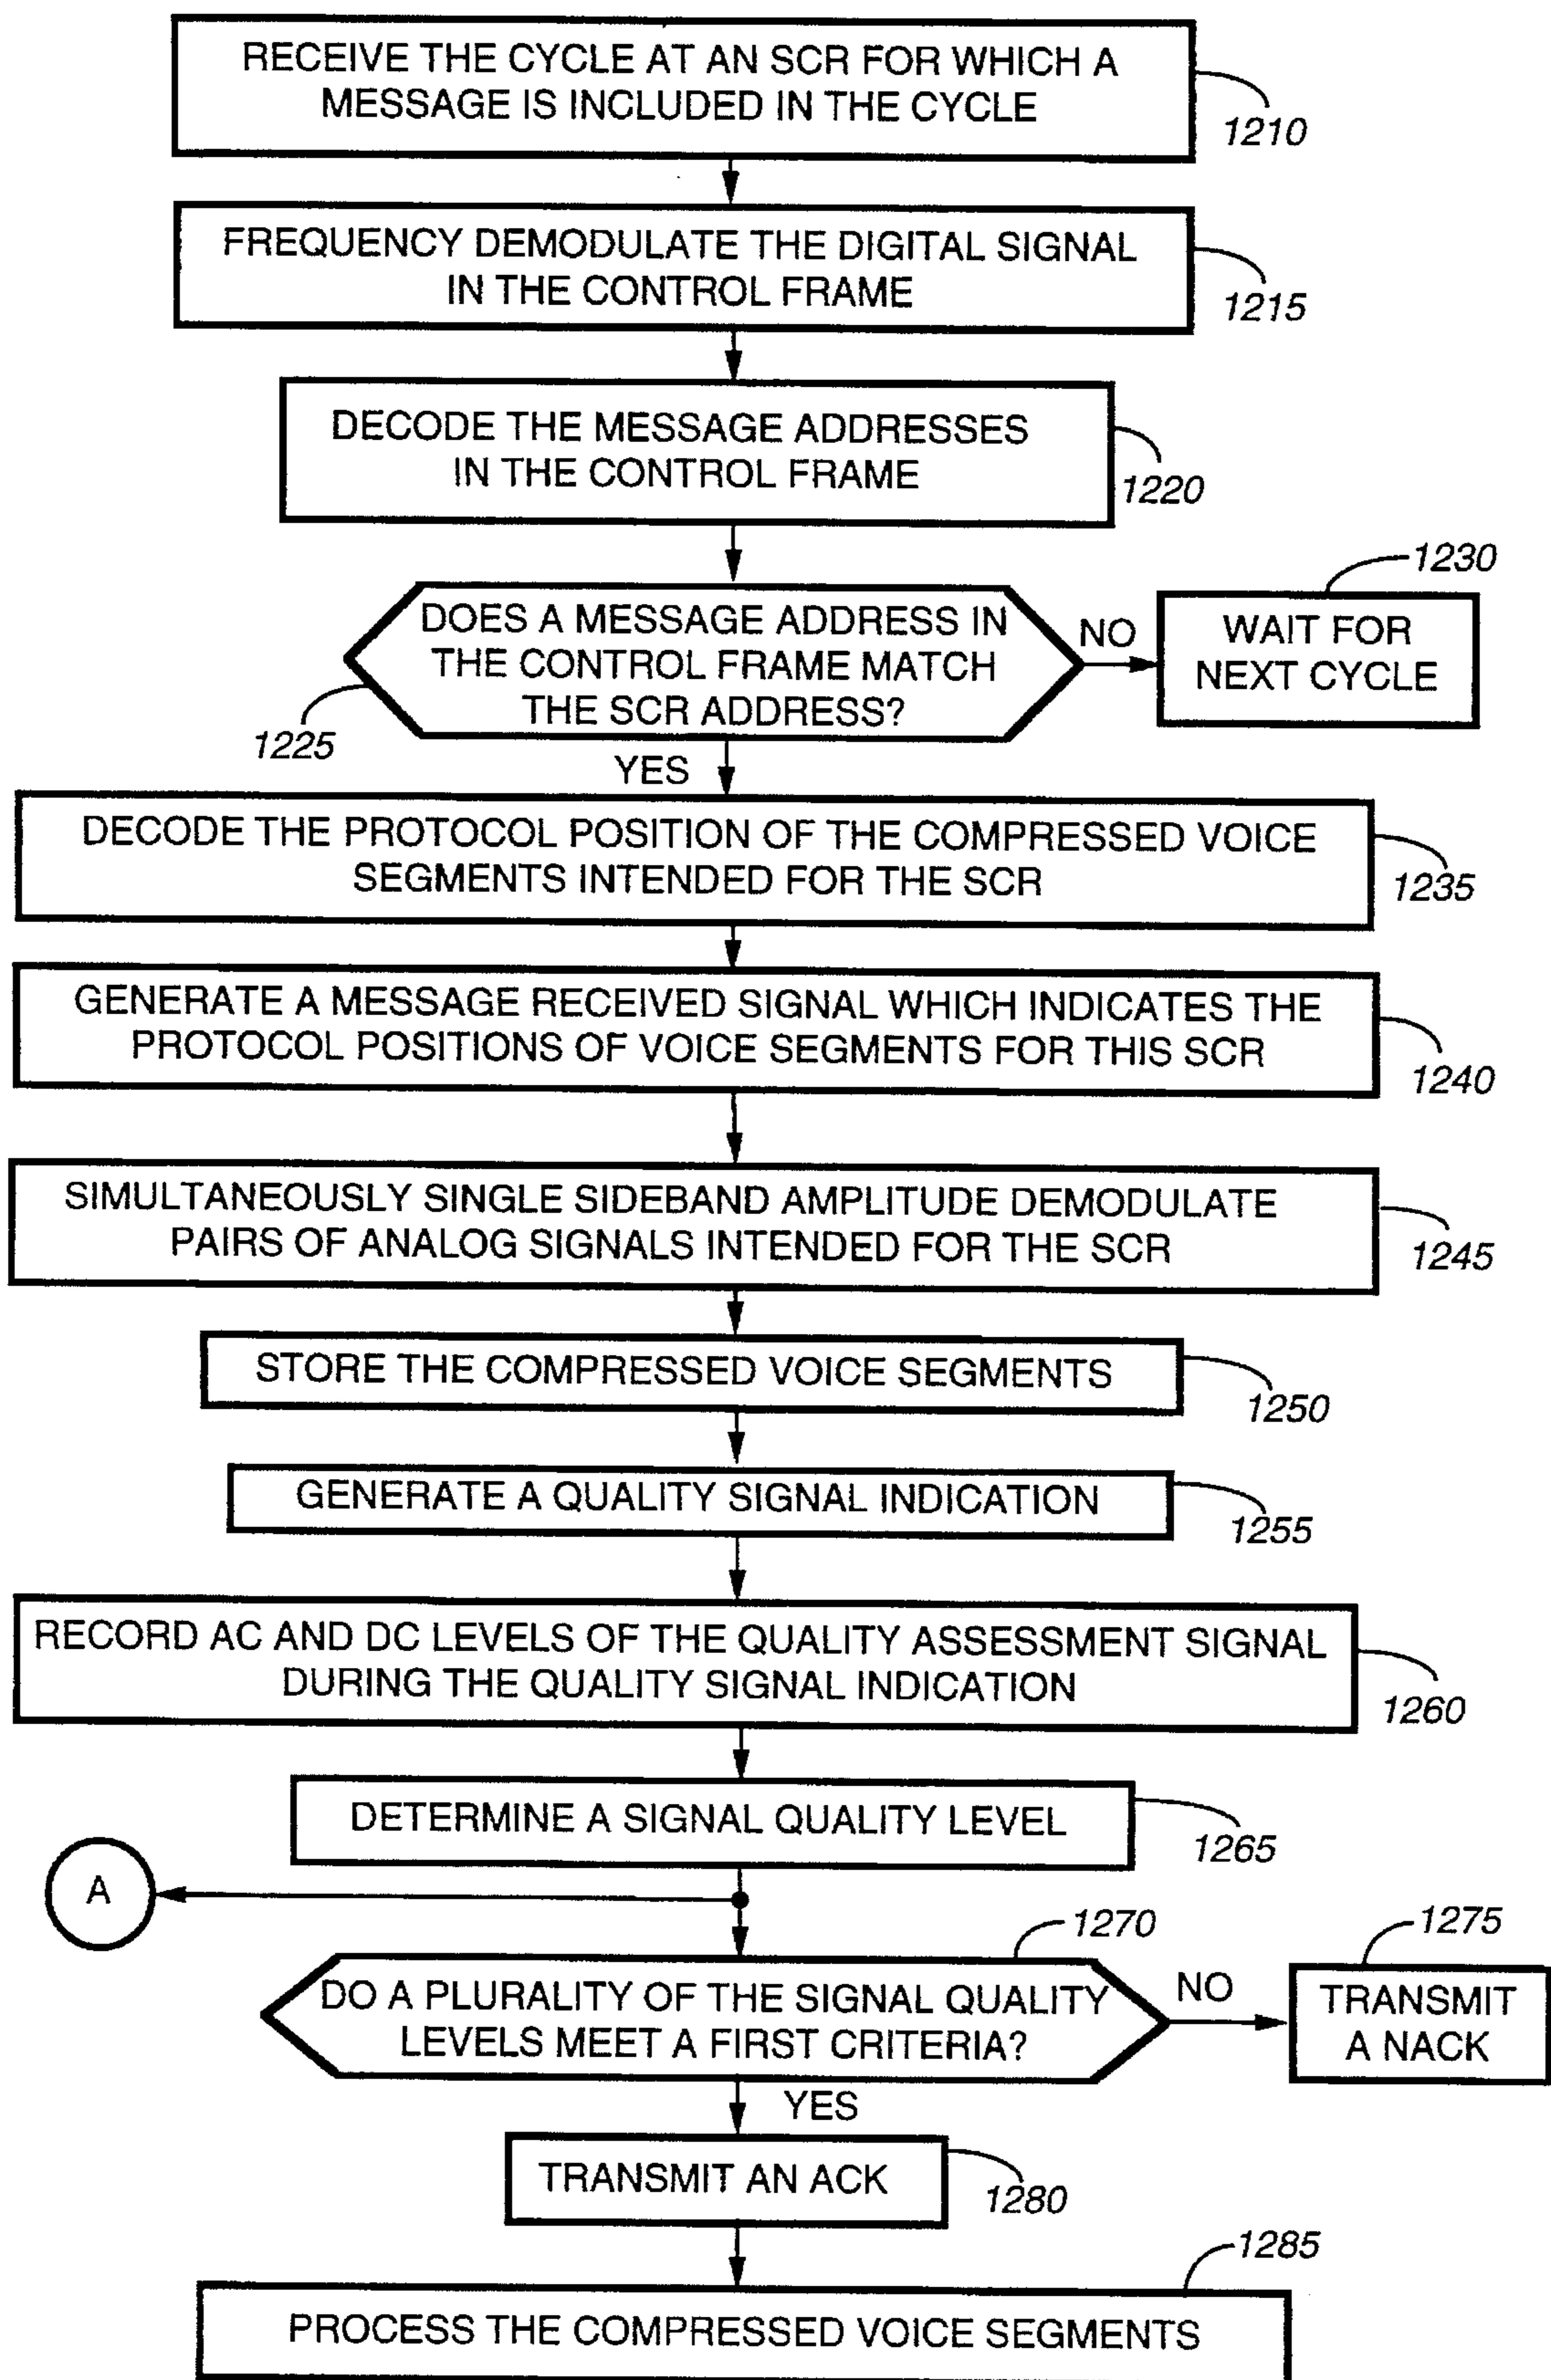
RECEIVE THE CYCLE AT AN SCR FOR WHICH A MESSAGE IS INCLUDED IN THE CYCLE

1210

FREQUENCY DEMODULATE THE DIGITAL SIGNAL IN THE CONTROL FRAME

1215

DECODE THE MESSAGE ADDRESSES IN THE CONTROL FRAME

1220

1230

DOES A MESSAGE ADDRESS IN THE CONTROL FRAME MATCH THE SCR ADDRESS?

NO

WAIT FOR NEXT CYCLE

1225

YES

DECODE THE PROTOCOL POSITION OF THE COMPRESSED VOICE SEGMENTS INTENDED FOR THE SCR

1235

GENERATE A MESSAGE RECEIVED SIGNAL WHICH INDICATES THE PROTOCOL POSITIONS OF VOICE SEGMENTS FOR THIS SCR

1240

SIMULTANEOUSLY SINGLE SIDEBAND AMPLITUDE DEMODULATE PAIRS OF ANALOG SIGNALS INTENDED FOR THE SCR

1245

STORE THE COMPRESSED VOICE SEGMENTS

1250

GENERATE A QUALITY SIGNAL INDICATION

1255

RECORD AC AND DC LEVELS OF THE QUALITY ASSESSMENT SIGNAL DURING THE QUALITY SIGNAL INDICATION

1260

DETERMINE A SIGNAL QUALITY LEVEL

1265

A

1270

1275

DO A PLURALITY OF THE SIGNAL QUALITY LEVELS MEET A FIRST CRITERIA?

NO

TRANSMIT A NACK

YES

TRANSMIT AN ACK

1280

1285

PROCESS THE COMPRESSED VOICE SEGMENTS